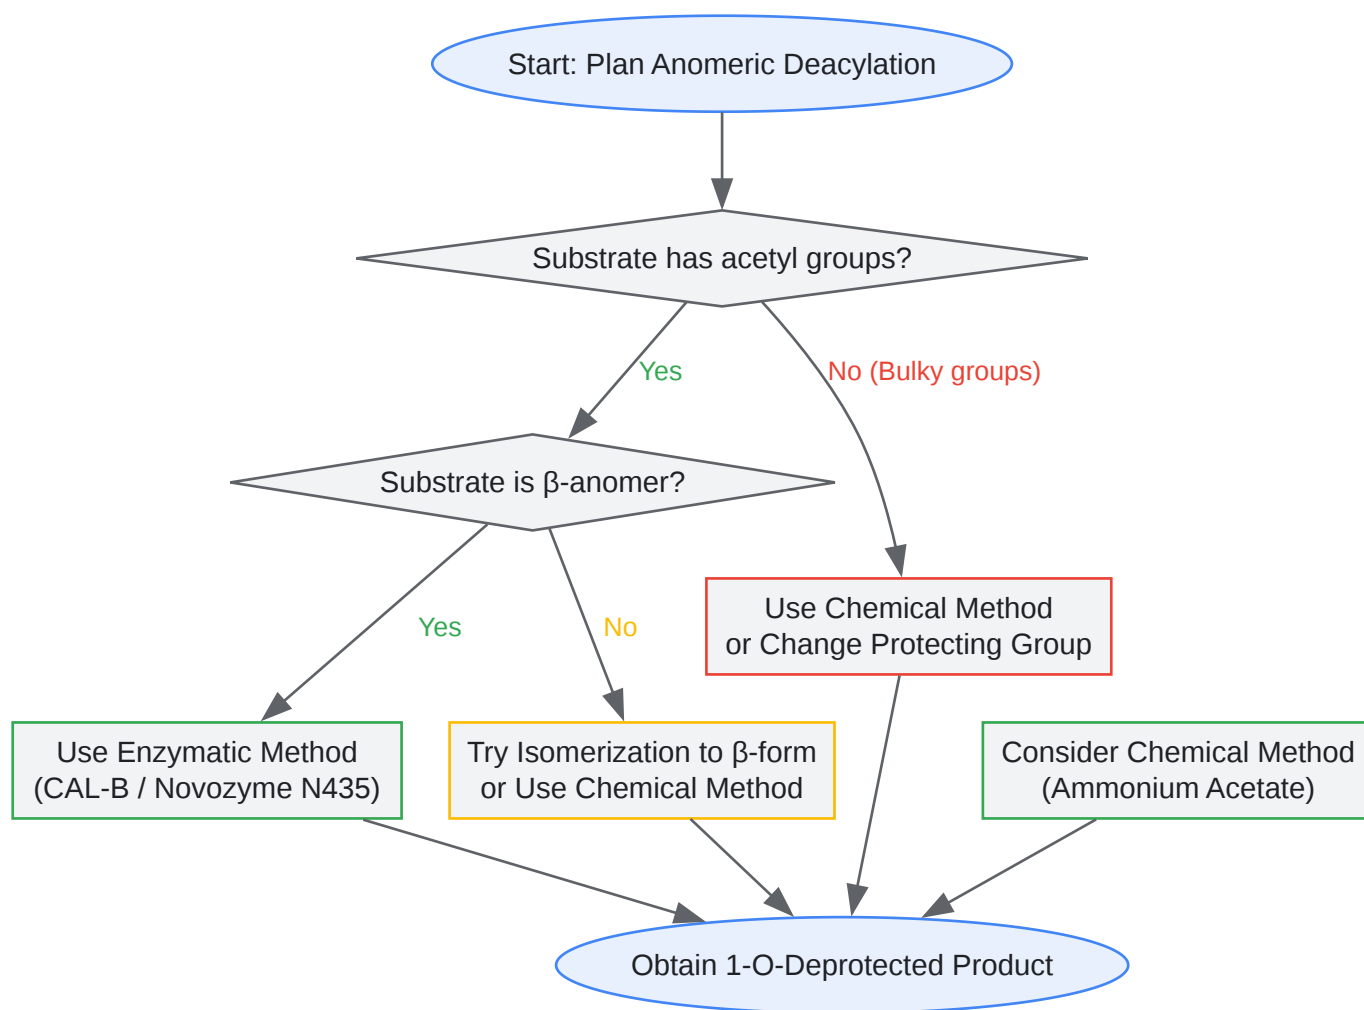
Start: Plan Anomeric Deacylation

Substrate has acetyl groups?

Yes

No (Bulky groups)

Substrate is β-anomer?

Yes

No

Use Chemical Method or Change Protecting Group

Use Enzymatic Method (CAL-B / Novozyme N435)

Try Isomerization to β-form or Use Chemical Method

Consider Chemical Method (Ammonium Acetate)

Obtain 1-O-Deprotected Product